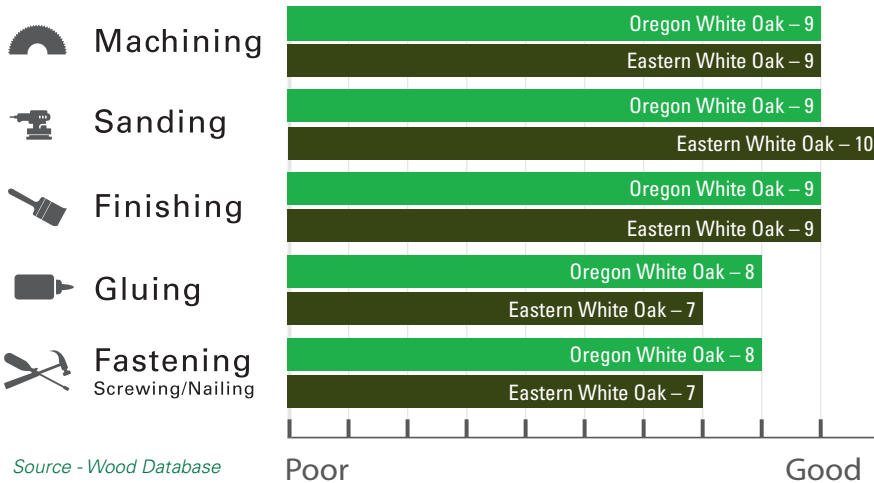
Machining
Oregon White Oak – 9
Eastern White Oak – 9

Sanding
Oregon White Oak – 9
Eastern White Oak – 10

Finishing
Oregon White Oak – 9
Eastern White Oak – 9

Gluing
Oregon White Oak – 8
Eastern White Oak – 7

Fastening
Screwing/Nailing
Oregon White Oak – 8
Eastern White Oak – 7

Source - Wood Database

Poor
Good